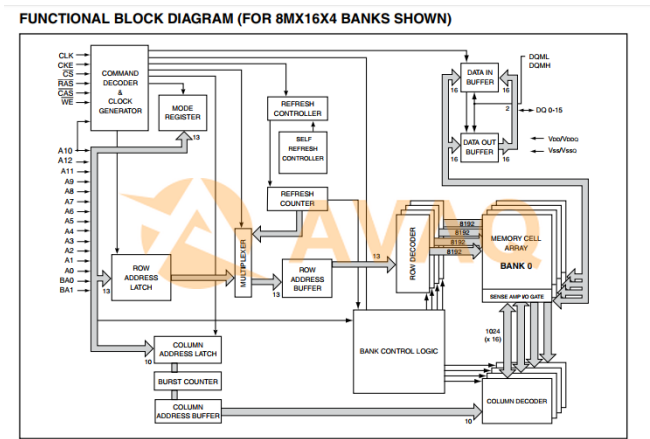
FUNCTIONAL BLOCK DIAGRAM (FOR 8MX16X4 BANKS SHOWN)

CLK
CKE
$\overline{CS}$
$\overline{RAS}$
$\overline{CAS}$
$\overline{WE}$

COMMAND DECODER & CLOCK GENERATOR

MODE REGISTER

13

A10
A12
A11
A9
A8
A7
A6
A5
A4
A3
A2
A1
A0
BA0
BA1

13

REFRESH CONTROLLER

SELF REFRESH CONTROLLER

REFRESH COUNTER

MULTIPLEXER

ROW ADDRESS LATCH

ROW ADDRESS BUFFER

13

ROW DECODER

8192
8192
8192
8192

MEMORY CELL ARRAY

BANK 0

SENSE AMP I/O GATE

DATA IN BUFFER

DATA OUT BUFFER

DQML
DQMH

16
16
2
DQ 0-15
16
16

VDD/VDDQ
Vss/VssQ

AVAQ

BANK CONTROL LOGIC

COLUMN ADDRESS LATCH

10

BURST COUNTER

COLUMN ADDRESS BUFFER

10

1024 (x 16)

COLUMN DECODER